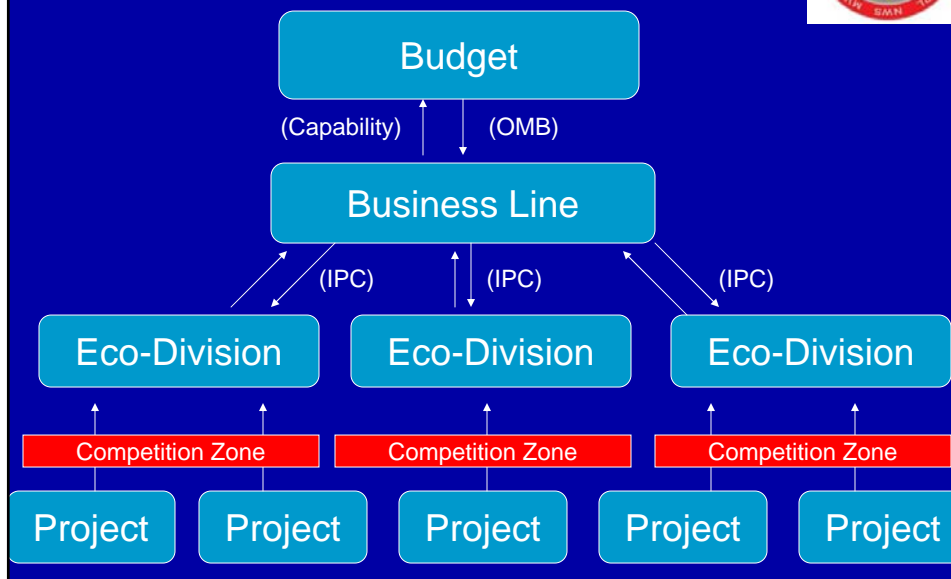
Budget

(Capability)

(OMB)

Business Line

(IPC)

(IPC)

(IPC)

Eco-Division

Eco-Division

Eco-Division

Competition Zone

Competition Zone

Competition Zone

Project

Project

Project

Project

Project

SMN